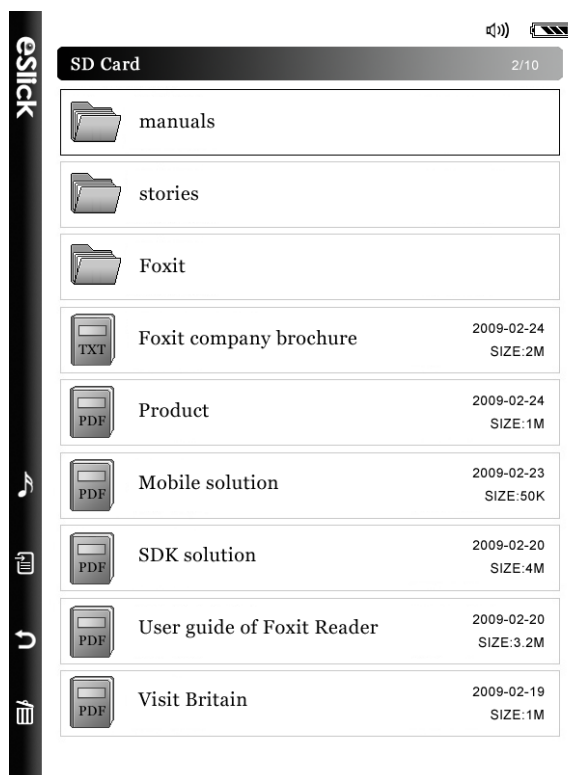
eSlick

SD Card 2/10

manuals

stories

Foxit

TXT Foxit company brochure 2009-02-24 SIZE:2M

PDF Product 2009-02-24 SIZE:1M

PDF Mobile solution 2009-02-23 SIZE:50K

PDF SDK solution 2009-02-20 SIZE:4M

PDF User guide of Foxit Reader 2009-02-20 SIZE:3.2M

PDF Visit Britain 2009-02-19 SIZE:1M